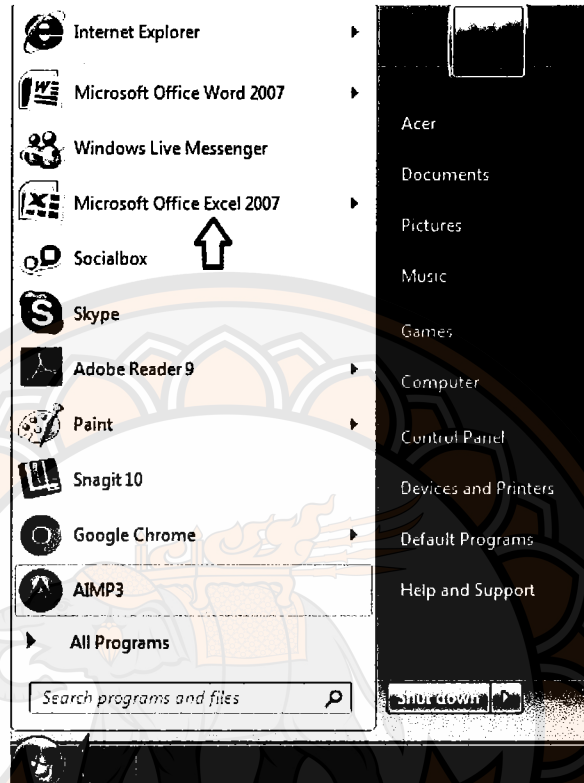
Internet Explorer
Microsoft Office Word 2007
Windows Live Messenger
Microsoft Office Excel 2007
Socialbox
Skype
Adobe Reader 9
Paint
Snagit 10
Google Chrome
AIMP3
All Programs
Search programs and files

Acer
Documents
Pictures
Music
Games
Computer
Control Panel
Devices and Printers
Default Programs
Help and Support
Shut down